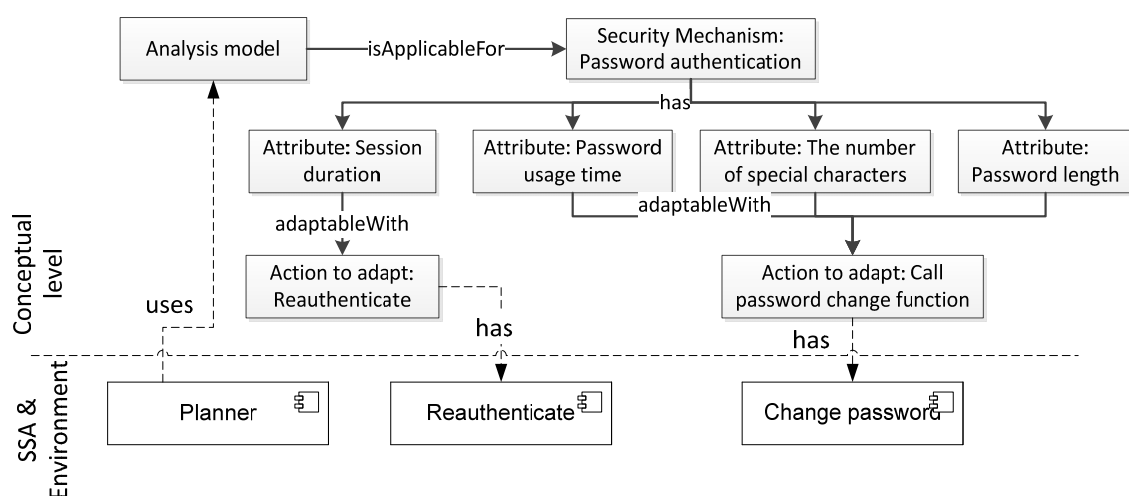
Analysis model

isApplicableFor

Security Mechanism: Password authentication

has

Attribute: Session duration

Attribute: Password usage time

Attribute: The number of special characters

Attribute: Password length

adaptableWith

adaptableWith

Conceptual level

Action to adapt: Reauthenticate

Action to adapt: Call password change function

uses

has

has

SSA & Environment

Planner

Reauthenticate

Change password